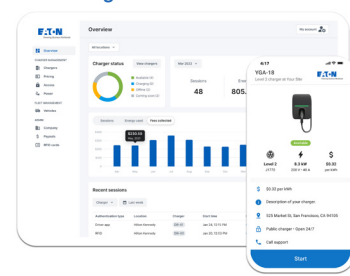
EATON
Powering Business Worldwide

Overview
CHARGER MANAGEMENT
Chargers
Pricing
Service
Places
FLEET MANAGEMENT
Vehicles
ADMIN
Company
Reports
RFID cards

Overview

My account

Charger status

View chargers

Available
Charging
Offline
Coming soon

Sessions
48

Energy
805.

Sessions
Energy cost
Fees collected

$232.04

Recent sessions

Last week

Location
Charger
Start date

Driver app
Hilton Kennedy
Jan 23, 12:15 PM

RFID
Hilton Kennedy
Jan 22, 12:15 PM

Jan 22, 11:15 PM

9:17

YGA-18
Level 2 Charger at Your Site

EATON

AVAILABLE

Level 2
J1772

6.6 kW
208 V · 40 A

$
$0.30
per kWh

$0.33 per kWh

Description of your charger.

525 Market St, San Francisco, CA 94105

Public charger • Open 24/7

Call support

Start